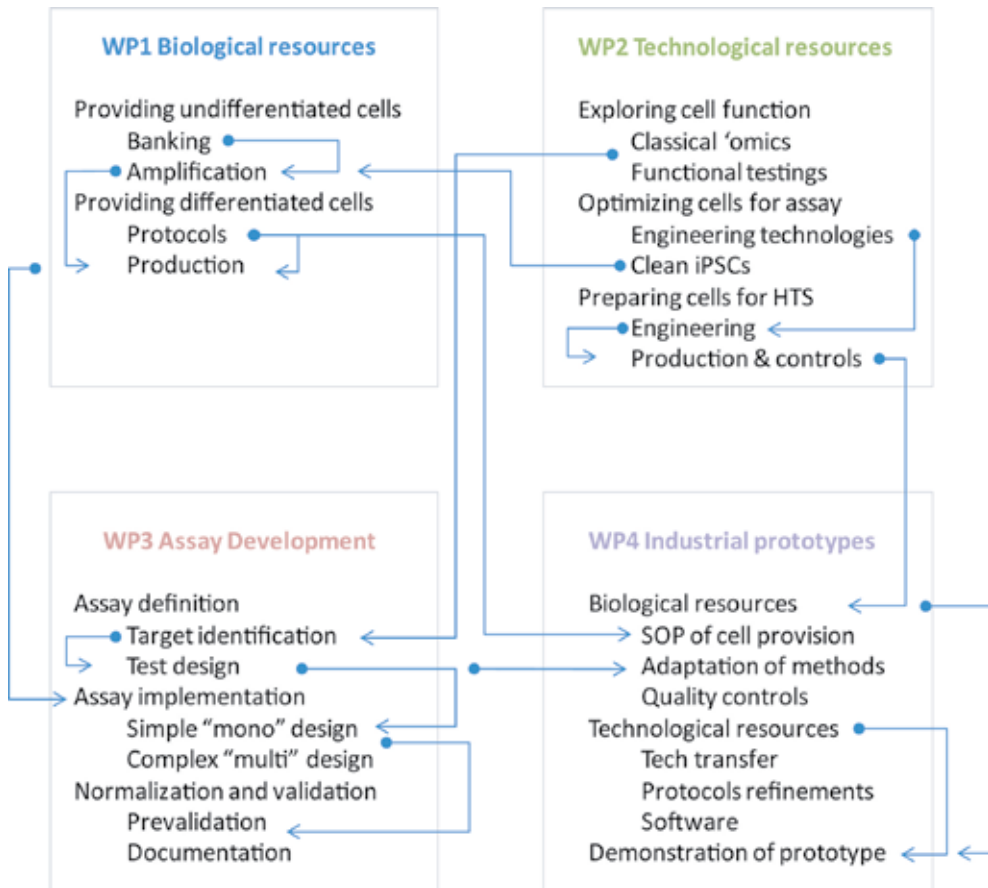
WP1 Biological resources

Providing undifferentiated cells
Banking
Amplification
Providing differentiated cells
Protocols
Production

WP2 Technological resources

Exploring cell function
Classical 'omics
Functional testings
Optimizing cells for assay
Engineering technologies
Clean iPSCs
Preparing cells for HTS
Engineering
Production & controls

WP3 Assay Development

Assay definition
Target identification
Test design
Assay implementation
Simple "mono" design
Complex "multi" design
Normalization and validation
Prevalidation
Documentation

WP4 Industrial prototypes

Biological resources
SOP of cell provision
Adaptation of methods
Quality controls
Technological resources
Tech transfer
Protocols refinements
Software
Demonstration of prototype